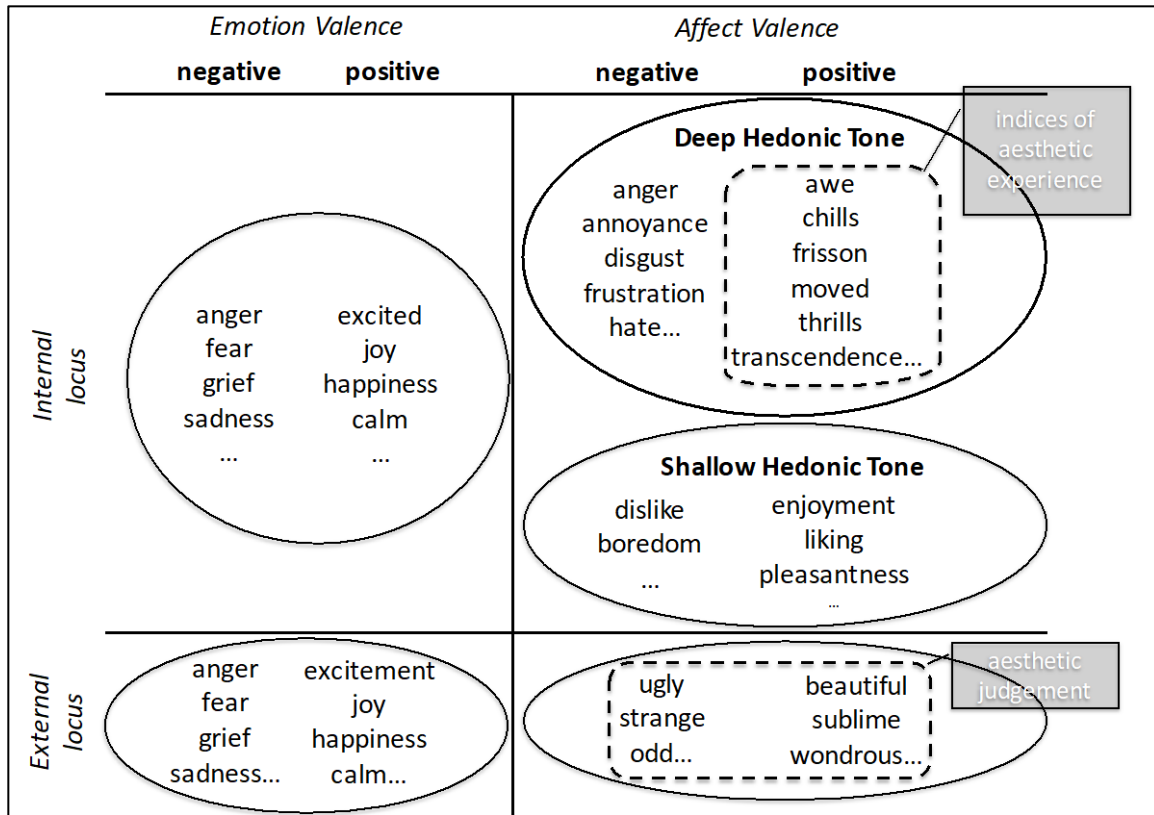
| | Emotion Valence | | Affect Valence | |
|---|---|---|---|---|
| | negative | positive | negative | positive |
| Internal locus | anger<br>fear<br>grief<br>sadness<br>... | excited<br>joy<br>happiness<br>calm<br>... | Deep Hedonic Tone<br>anger<br>annoyance<br>disgust<br>frustration<br>hate...<br><br>Shallow Hedonic Tone<br>dislike<br>boredom<br>... | awe<br>chills<br>frisson<br>moved<br>thrills<br>transcendence...<br><br>enjoyment<br>liking<br>pleasantness<br>... |
| External locus | anger<br>fear<br>grief<br>sadness... | excitement<br>joy<br>happiness<br>calm... | ugly<br>strange<br>odd... | beautiful<br>sublime<br>wondrous... |

indices of aesthetic experience

aesthetic judgement